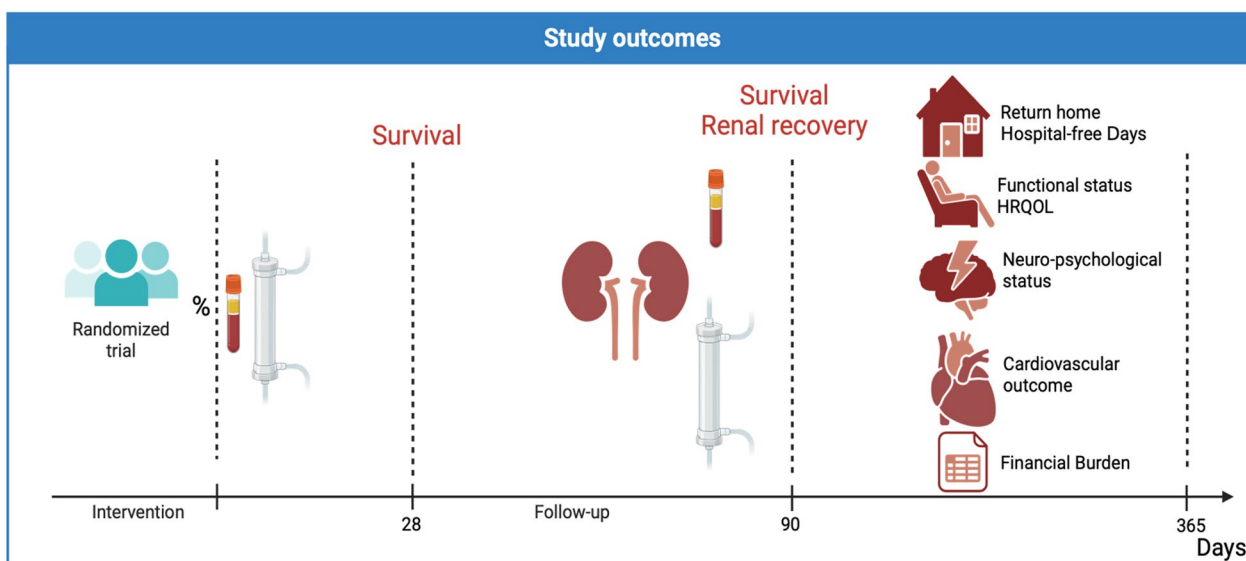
Study outcomes

Survival

Survival
Renal recovery

Return home
Hospital-free Days

Functional status
HRQOL

Neuro-psychological status

Cardiovascular outcome

Financial Burden

Randomized trial

%

Intervention

28

Follow-up

90

365

Days